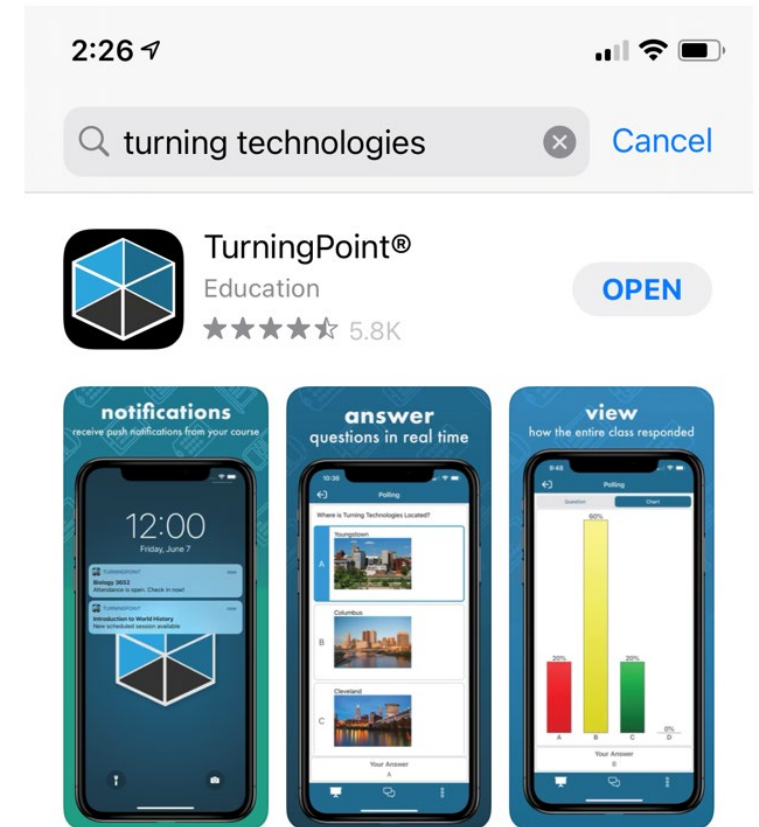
2:26

turning technologies

Cancel

TurningPoint®

Education

5.8K

OPEN

notifications
receive push notifications from your course

12:00
Friday, June 7

TURNINGPOINT
now
Biology 3652
Attendance is open. Check in now!

TURNINGPOINT
now
Introduction to World History
New scheduled session available

answer
questions in real time

10:36

Polling

Where is Turning Technologies Located?

Youngstown
A

Columbus
B

Cleveland
C

Your Answer
A

view
how the entire class responded

9:48

Polling

Question

Chart

60%

20%

20%

0%

A

B

C

D

Your Answer
B